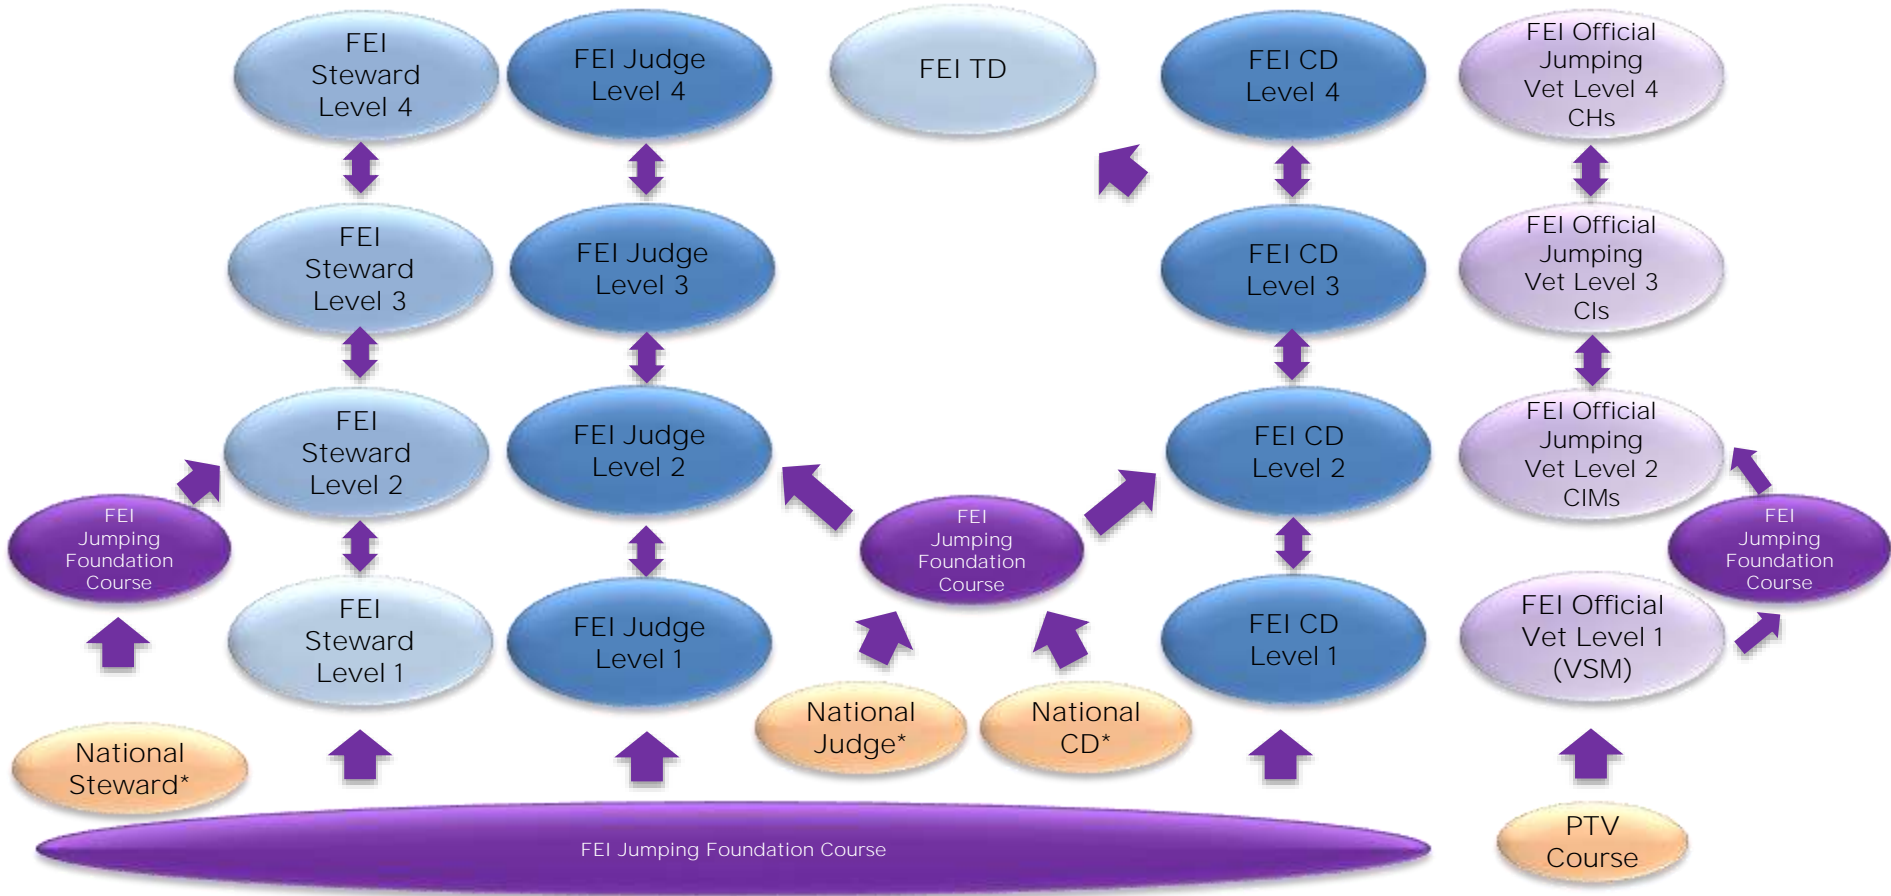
FEI Steward Level 4

FEI Judge Level 4

FEI TD

FEI CD Level 4

FEI Official Jumping Vet Level 4 CHs

FEI Steward Level 3

FEI Judge Level 3

FEI CD Level 3

FEI Official Jumping Vet Level 3 CIs

FEI Steward Level 2

FEI Judge Level 2

FEI CD Level 2

FEI Official Jumping Vet Level 2 CIMs

FEI Jumping Foundation Course

FEI Jumping Foundation Course

FEI Jumping Foundation Course

FEI Steward Level 1

FEI Judge Level 1

FEI CD Level 1

FEI Official Vet Level 1 (VSM)

National Steward*

National Judge*

National CD*

FEI Jumping Foundation Course

PTV Course